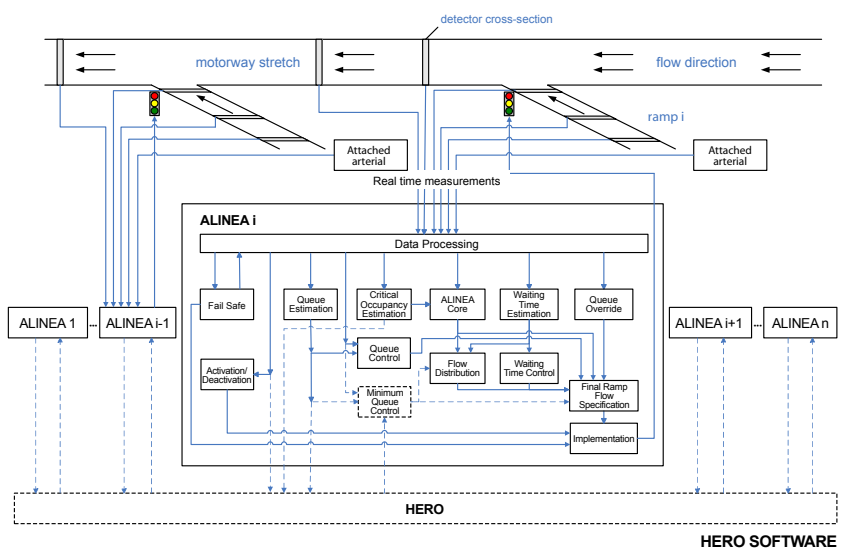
detector cross-section

motorway stretch

flow direction

ramp i

Attached arterial

Attached arterial

Real time measurements

ALINEA i

Data Processing

Fail Safe

Queue Estimation

Critical Occupancy Estimation

ALINEA Core

Waiting Time Estimation

Queue Override

Queue Control

Flow Distribution

Waiting Time Control

Activation/ Deactivation

Minimum Queue Control

Final Ramp Flow Specification

Implementation

ALINEA 1

...

ALINEA i-1

ALINEA i+1

...

ALINEA n

HERO

HERO SOFTWARE